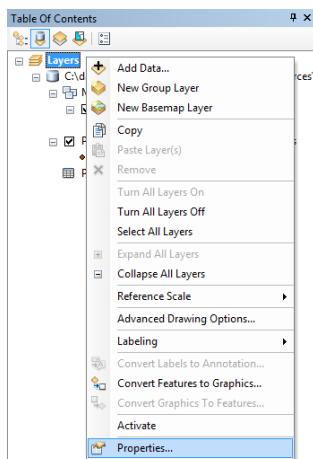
Table Of Contents

Layers

C:\d

rces'

Add Data...

New Group Layer

New Basemap Layer

Copy

Paste Layer(s)

Remove

Turn All Layers On

Turn All Layers Off

Select All Layers

Expand All Layers

Collapse All Layers

Reference Scale

Advanced Drawing Options...

Labeling

Convert Labels to Annotation...

Convert Features to Graphics...

Convert Graphics To Features...

Activate

Properties...